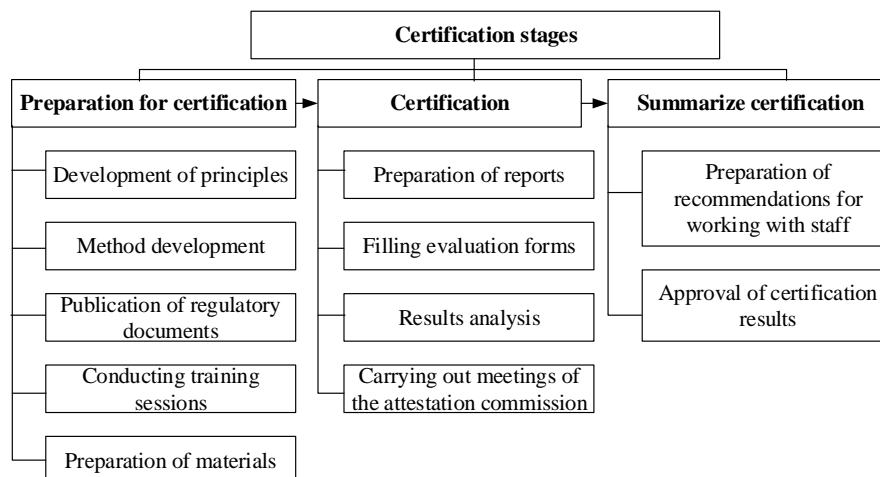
Certification stages

Preparation for certification

Development of principles

Method development

Publication of regulatory documents

Conducting training sessions

Preparation of materials

Certification

Preparation of reports

Filling evaluation forms

Results analysis

Carrying out meetings of the attestation commission

Summarize certification

Preparation of recommendations for working with staff

Approval of certification results